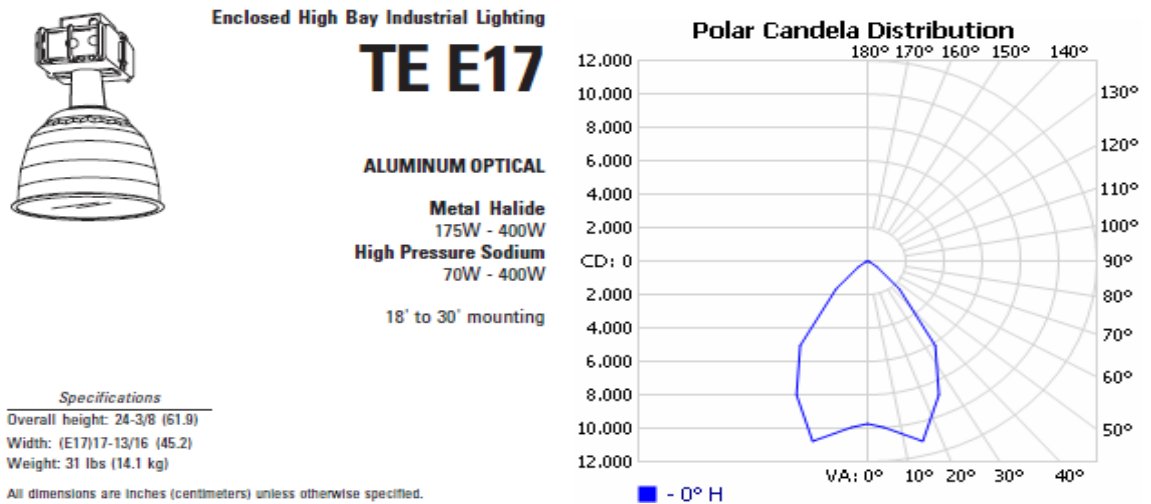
Enclosed High Bay Industrial Lighting

TE E17

ALUMINUM OPTICAL

Metal Halide
175W - 400W
High Pressure Sodium
70W - 400W

18' to 30' mounting

Specifications
Overall height: 24-3/8 (61.9)
Width: (E17)17-13/16 (45.2)
Weight: 31 lbs (14.1 kg)

All dimensions are inches (centimeters) unless otherwise specified.

Polar Candela Distribution

180° 170° 160° 150° 140°
130°
120°
110°
100°
90°
80°
70°
60°
50°

12,000
10,000
8,000
6,000
4,000
2,000
CD: 0
2,000
4,000
6,000
8,000
10,000
12,000

VA: 0° 10° 20° 30° 40°

- 0° H